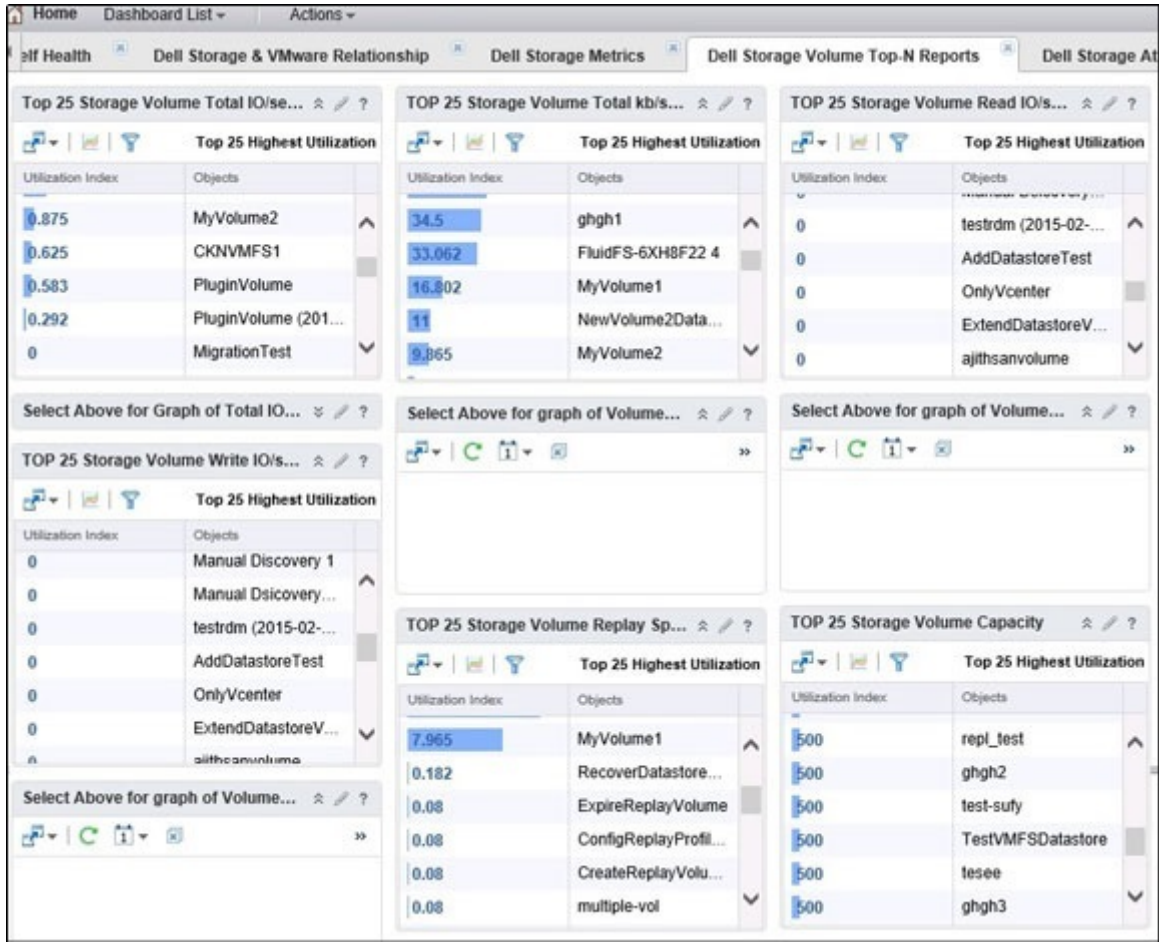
Home Dashboard List ▾ Actions ▾

elf Health | Dell Storage & VMware Relationship | Dell Storage Metrics | Dell Storage Volume Top-N Reports | Dell Storage At

Top 25 Storage Volume Total IO/se... ? 
Top 25 Highest Utilization

| Utilization Index | Objects |
|---|---|
| 0.875 | MyVolume2 |
| 0.625 | CKNVMFS1 |
| 0.583 | PluginVolume |
| 0.292 | PluginVolume (201... |
| 0 | MigrationTest |

TOP 25 Storage Volume Total kb/s... ?
Top 25 Highest Utilization

| Utilization Index | Objects |
|---|---|
| 34.5 | ghgh1 |
| 33.062 | FluidFS-6XH8F22 4 |
| 16.802 | MyVolume1 |
| 11 | NewVolume2Data... |
| 9.865 | MyVolume2 |

TOP 25 Storage Volume Read IO/s... ?
Top 25 Highest Utilization

| Utilization Index | Objects |
|---|---|
| 0 | testrdm (2015-02-... |
| 0 | AddDatastoreTest |
| 0 | OnlyVcenter |
| 0 | ExtendDatastoreV... |
| 0 | ajithsanvolume |

Select Above for Graph of Total IO... ?

Select Above for graph of Volume... ?

Select Above for graph of Volume... ?

TOP 25 Storage Volume Write IO/s... ?
Top 25 Highest Utilization

| Utilization Index | Objects |
|---|---|
| 0 | Manual Discovery 1 |
| 0 | Manual Dsicovery... |
| 0 | testrdm (2015-02-... |
| 0 | AddDatastoreTest |
| 0 | OnlyVcenter |
| 0 | ExtendDatastoreV... |
| 0 | ajithsanvolume |

Select Above for graph of Volume... ?

TOP 25 Storage Volume Replay Sp... ?
Top 25 Highest Utilization

| Utilization Index | Objects |
|---|---|
| 7.965 | MyVolume1 |
| 0.182 | RecoverDatastore... |
| 0.08 | ExpireReplayVolume |
| 0.08 | ConfigReplayProfil... |
| 0.08 | CreateReplayVolu... |
| 0.08 | multiple-vol |

TOP 25 Storage Volume Capacity ?
Top 25 Highest Utilization

| Utilization Index | Objects |
|---|---|
| 500 | repl_test |
| 500 | ghgh2 |
| 500 | test-sufy |
| 500 | TestVMFSDatastore |
| 500 | tesee |
| 500 | ghgh3 |